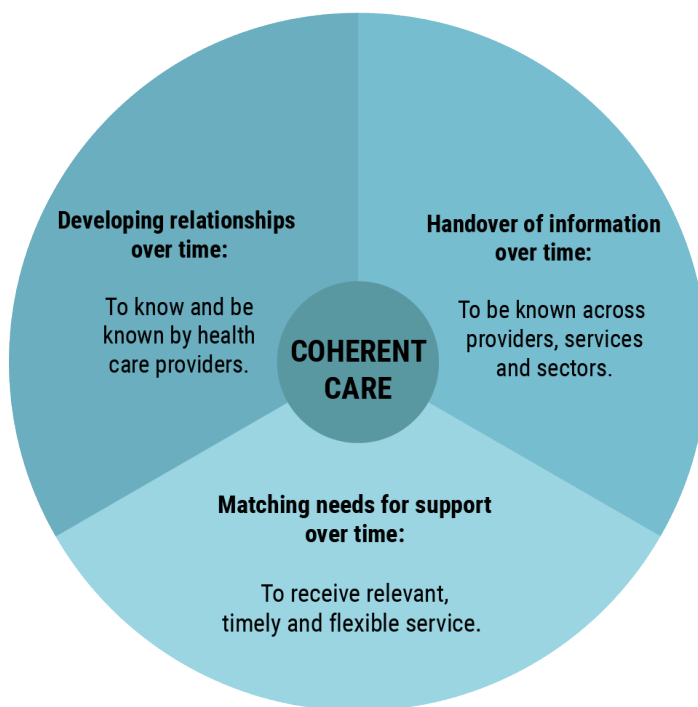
COHERENT CARE

Developing relationships over time:

To know and be known by health care providers.

Handover of information over time:

To be known across providers, services and sectors.

Matching needs for support over time:

To receive relevant, timely and flexible service.